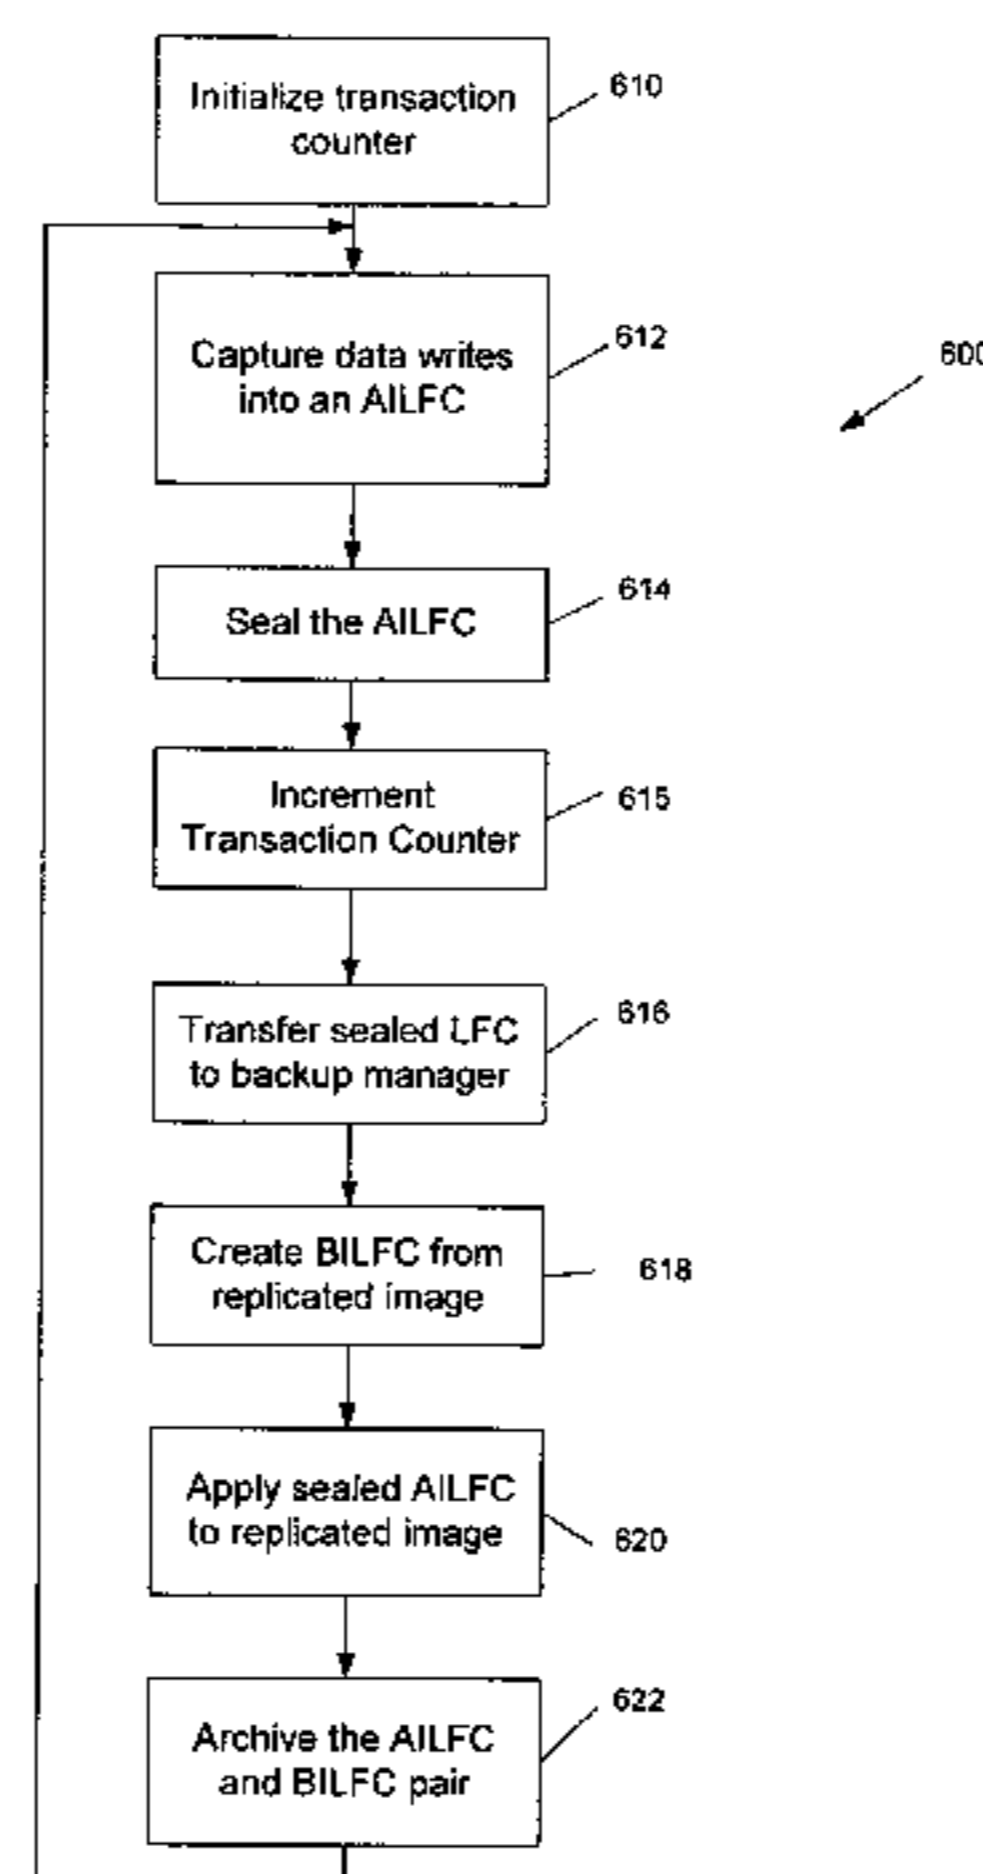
Initialize transaction counter

610

Capture data writes into an AILFC

612

600

Seal the AILFC

614

Increment Transaction Counter

615

Transfer sealed LFC to backup manager

616

Create BILFC from replicated image

618

Apply sealed AILFC to replicated image

620

Archive the AILFC and BILFC pair

622